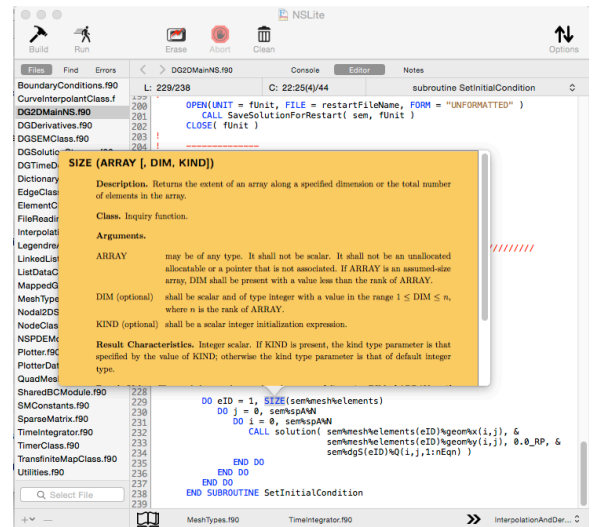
NSLite

Build Run Erase Abort Clean Options

Files Find Errors

DG2DMainNS.f90 Console Editor Notes

L: 229/238 C: 22:25(4)/44 subroutine SetInitialCondition

BoundaryConditions.f90
CurveInterpolantClass.f
DG2DMainNS.f90
DGDerivatives.f90
DGSEMClass.f90
DGSolutio
DGTimeD
Dictionary
EdgeClas
ElementC
FileReadi
Interpola
LegendreA
LinkedList
ListDataC
MappedG
MeshType
Nodal2DS
NodeClas
NSPDEM
Plotter.f9
PlotterDat
QuadMes
SharedBCModule.f90
SMConstants.f90
SparseMatrix.f90
TimeIntegrator.f90
TimerClass.f90
TransfiniteMapClass.f90
Utilities.f90

Select File

OPEN(UNIT = fUnit, FILE = restartFileName, FORM = "UNFORMATTED" )
CALL SaveSolutionForRestart( sem, fUnit )
CLOSE( fUnit )
!
! -----------

////////

SIZE (ARRAY [, DIM, KIND])

Description. Returns the extent of an array along a specified dimension or the total number of elements in the array.

Class. Inquiry function.

Arguments.

ARRAY may be of any type. It shall not be scalar. It shall not be an unallocated allocatable or a pointer that is not associated. If ARRAY is an assumed-size array, DIM shall be present with a value less than the rank of ARRAY.

DIM (optional) shall be scalar and of type integer with a value in the range $1 \leq$ DIM $\leq n$, where $n$ is the rank of ARRAY.

KIND (optional) shall be a scalar integer initialization expression.

Result Characteristics. Integer scalar. If KIND is present, the kind type parameter is that specified by the value of KIND; otherwise the kind type parameter is that of default integer type.

228 DO eID = 1, SIZE(sem%mesh%elements)
229 DO j = 0, sem%spA%N
230 DO i = 0, sem%spA%N
231 CALL solution( sem%mesh%elements(eID)%geom%x(i,j), &
232 sem%mesh%elements(eID)%geom%y(i,j), 0.0_RP, &
233 sem%dgS(eID)%Q(i,j,1:nEqn) )
234 END DO
235 END DO
236 END DO
237 END SUBROUTINE SetInitialCondition
238

MeshTypes.f90 TimeIntegrator.f90 InterpolationAndDer...